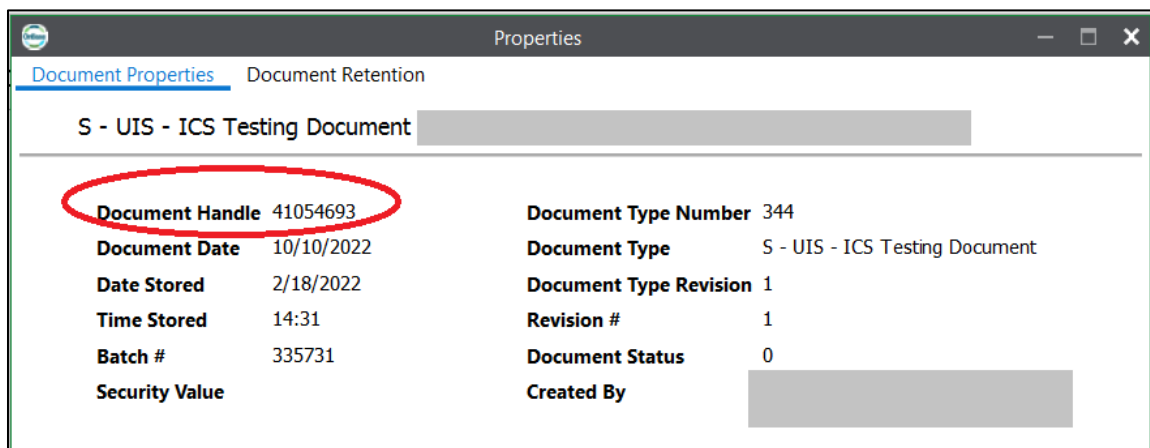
Properties

Document Properties Document Retention

S - UIS - ICS Testing Document

| | | | |
|---|---|---|---|
| Document Handle | 41054693 | Document Type Number | 344 |
| Document Date | 10/10/2022 | Document Type | S - UIS - ICS Testing Document |
| Date Stored | 2/18/2022 | Document Type Revision | 1 |
| Time Stored | 14:31 | Revision # | 1 |
| Batch # | 335731 | Document Status | 0 |
| Security Value | | Created By | |